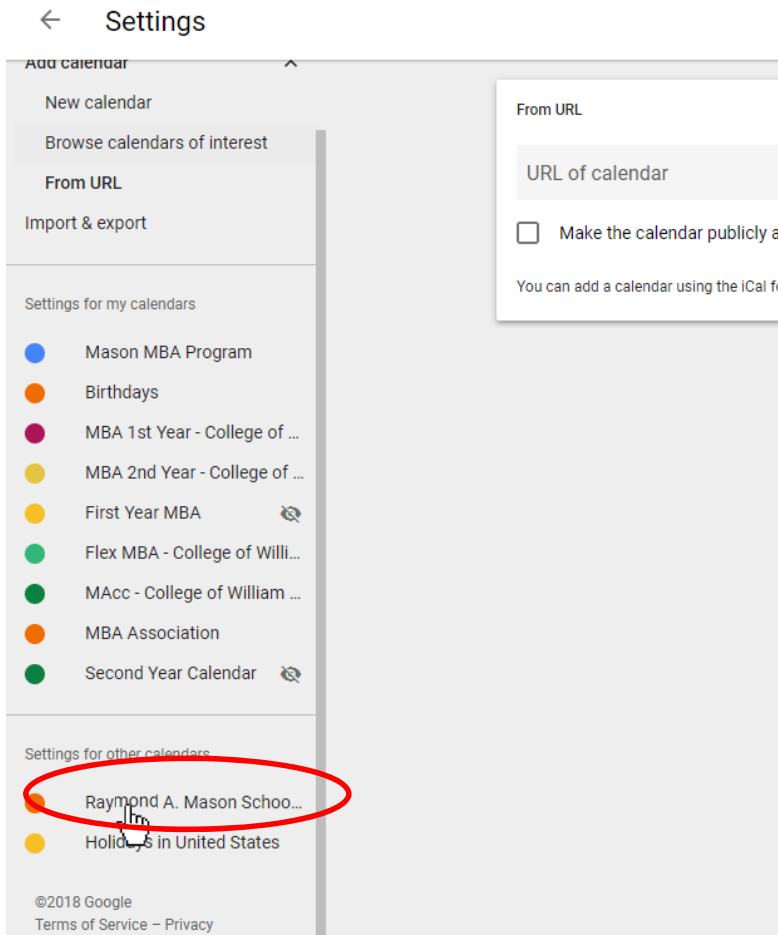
Settings

Add calendar

New calendar

Browse calendars of interest

From URL

Import & export

Settings for my calendars

Mason MBA Program

Birthdays

MBA 1st Year - College of ...

MBA 2nd Year - College of ...

First Year MBA

Flex MBA - College of Willi...

MAcc - College of William ...

MBA Association

Second Year Calendar

Settings for other calendars

Raymond A. Mason Schoo...

Holid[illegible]s in United States

©2018 Google
Terms of Service – Privacy

From URL

URL of calendar

Make the calendar publicly a

You can add a calendar using the iCal f